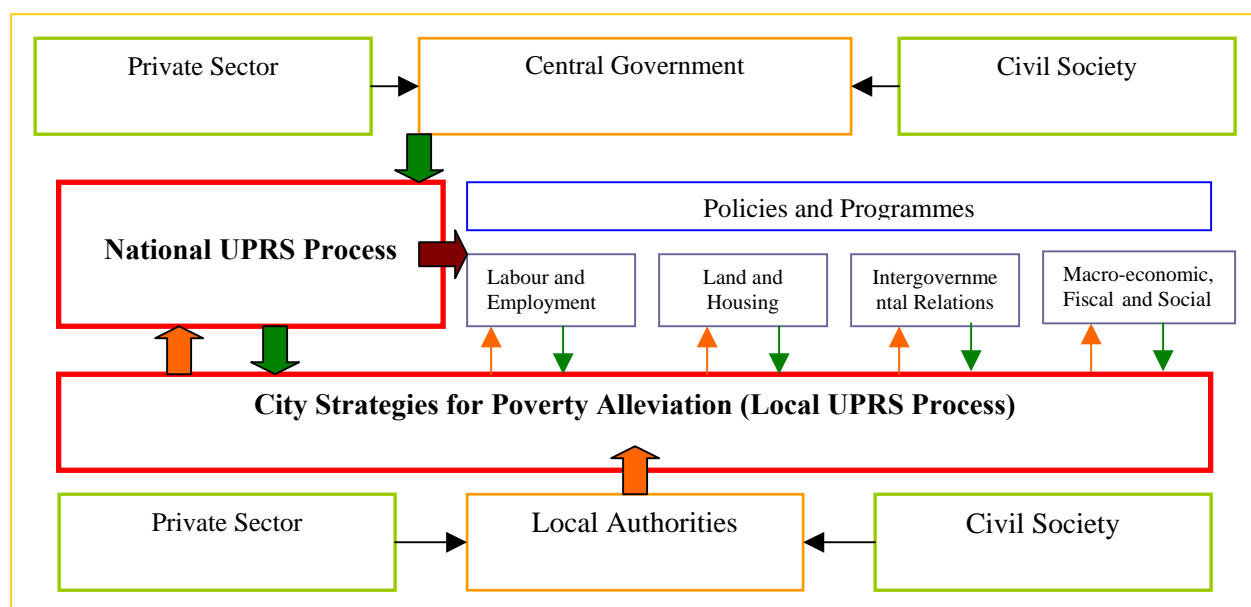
Private Sector

Central Government

Civil Society

National UPRS Process

Policies and Programmes

Labour and Employment

Land and Housing

Intergovernme ntal Relations

Macro-economic, Fiscal and Social

City Strategies for Poverty Alleviation (Local UPRS Process)

Private Sector

Local Authorities

Civil Society